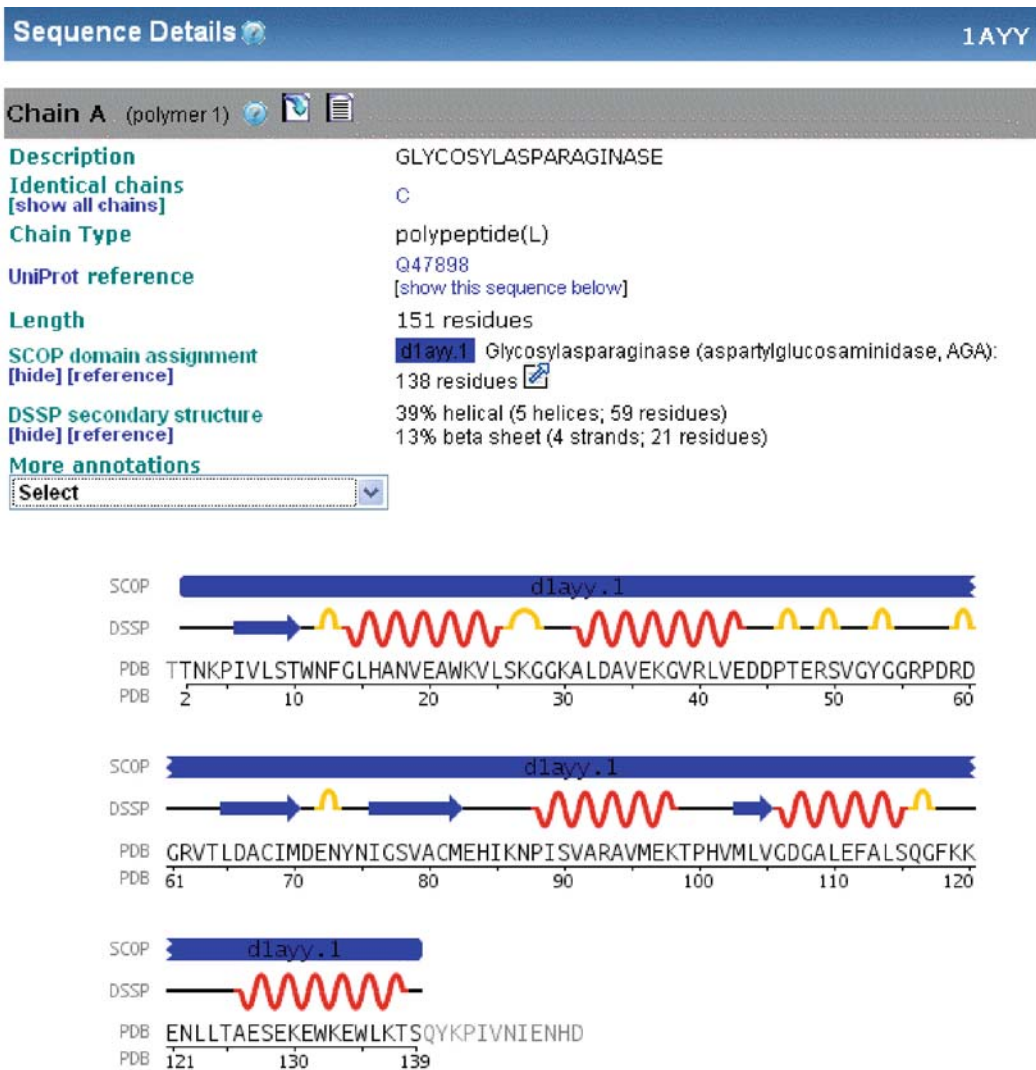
Sequence Details 1AYY

Chain A (polymer 1)

| | |
|---|---|
| Description | GLYCOSYLASPARAGINASE |
| Identical chains [show all chains] | C |
| Chain Type | polypeptide(L) |
| UniProt reference | Q47898 [show this sequence below] |
| Length | 151 residues |
| SCOP domain assignment [hide] [reference] | d1ayy.1 Glycosylasparaginase (aspartylglucosaminidase, AGA): 138 residues |
| DSSP secondary structure [hide] [reference] | 39% helical (5 helices; 59 residues) 13% beta sheet (4 strands; 21 residues) |

More annotations
Select

SCOP d1ayy.1
DSSP
PDB TTNKPIVLSTWNFGLHANVEAWKVLSKGGKALDAVEKGVRLVEDDPTERSVGYGGRPDRD
PDB 2 10 20 30 40 50 60

SCOP d1ayy.1
DSSP
PDB GRVTLDACIMDENYNIGSVACMEHIKNPISVARAVMEKTPHVMLVGDGALEFALSQGFKK
PDB 61 70 80 90 100 110 120

SCOP d1ayy.1
DSSP
PDB ENLLTAESEKEWKEWLKTSQYKPIVNIENHD
PDB 121 130 139